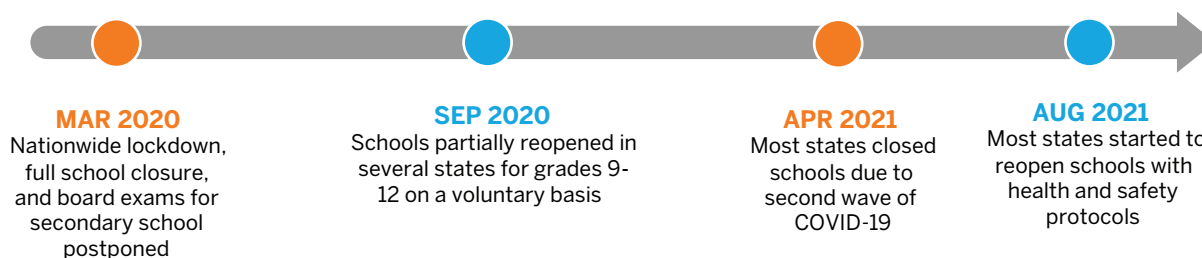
MAR 2020
Nationwide lockdown, full school closure, and board exams for secondary school postponed

SEP 2020
Schools partially reopened in several states for grades 9-12 on a voluntary basis

APR 2021
Most states closed schools due to second wave of COVID-19

AUG 2021
Most states started to reopen schools with health and safety protocols